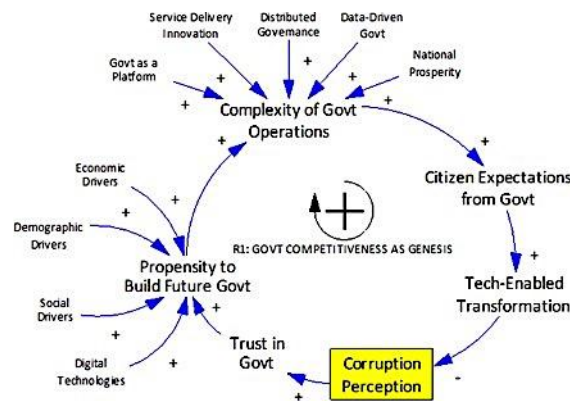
Service Delivery Innovation

Distributed Governance

Data-Driven Govt

Govt as a Platform

National Prosperity

+

+

+

+

+

+

Complexity of Govt Operations

+

Citizen Expectations from Govt

+

Economic Drivers

+

Demographic Drivers

+

+

R1: GOVT COMPETITIVENESS AS GENESIS

Propensity to Build Future Govt

Tech-Enabled Transformation

Social Drivers

+

+

Trust in Govt

Digital Technologies

+

Corruption Perception

-

+